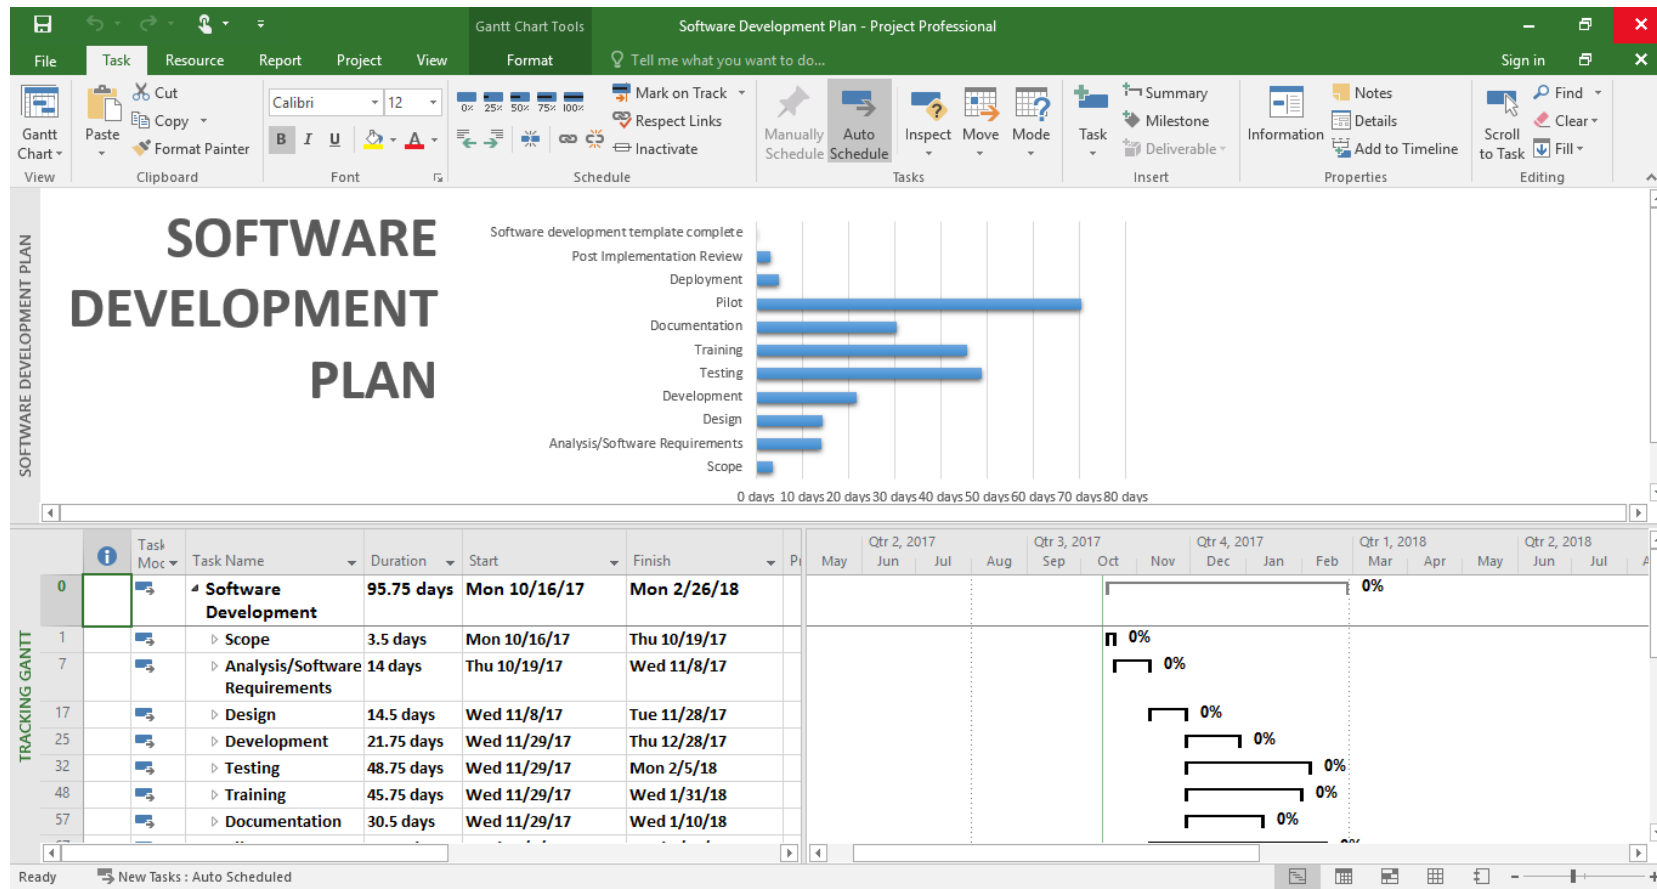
Gantt Chart Tools

Software Development Plan - Project Professional

File Task Resource Report Project View Format Tell me what you want to do... Sign in

Gantt Chart View

Paste Cut Copy Format Painter Clipboard

Calibri 12 B I U Font

0% 25% 50% 75% 100% Mark on Track Respect Links Inactivate Schedule

Manually Schedule Auto Schedule Inspect Move Mode Tasks

Task Summary Milestone Deliverable Insert

Information Notes Details Add to Timeline Properties

Scroll to Task Find Clear Fill Editing

SOFTWARE DEVELOPMENT PLAN

SOFTWARE DEVELOPMENT PLAN

Software development template complete
Post Implementation Review
Deployment
Pilot
Documentation
Training
Testing
Development
Design
Analysis/Software Requirements
Scope

0 days 10 days 20 days 30 days 40 days 50 days 60 days 70 days 80 days

TRACKING GANTT

| | | Task Mode | Task Name | Duration | Start | Finish |
|---|---|---|---|---|---|---|
| 0 | | | Software Development | 95.75 days | Mon 10/16/17 | Mon 2/26/18 |
| 1 | | | Scope | 3.5 days | Mon 10/16/17 | Thu 10/19/17 |
| 7 | | | Analysis/Software Requirements | 14 days | Thu 10/19/17 | Wed 11/8/17 |
| 17 | | | Design | 14.5 days | Wed 11/8/17 | Tue 11/28/17 |
| 25 | | | Development | 21.75 days | Wed 11/29/17 | Thu 12/28/17 |
| 32 | | | Testing | 48.75 days | Wed 11/29/17 | Mon 2/5/18 |
| 48 | | | Training | 45.75 days | Wed 11/29/17 | Wed 1/31/18 |
| 57 | | | Documentation | 30.5 days | Wed 11/29/17 | Wed 1/10/18 |

Qtr 2, 2017 Qtr 3, 2017 Qtr 4, 2017 Qtr 1, 2018 Qtr 2, 2018
May Jun Jul Aug Sep Oct Nov Dec Jan Feb Mar Apr May Jun Jul

0% 0% 0% 0% 0% 0% 0% 0%

Ready New Tasks : Auto Scheduled